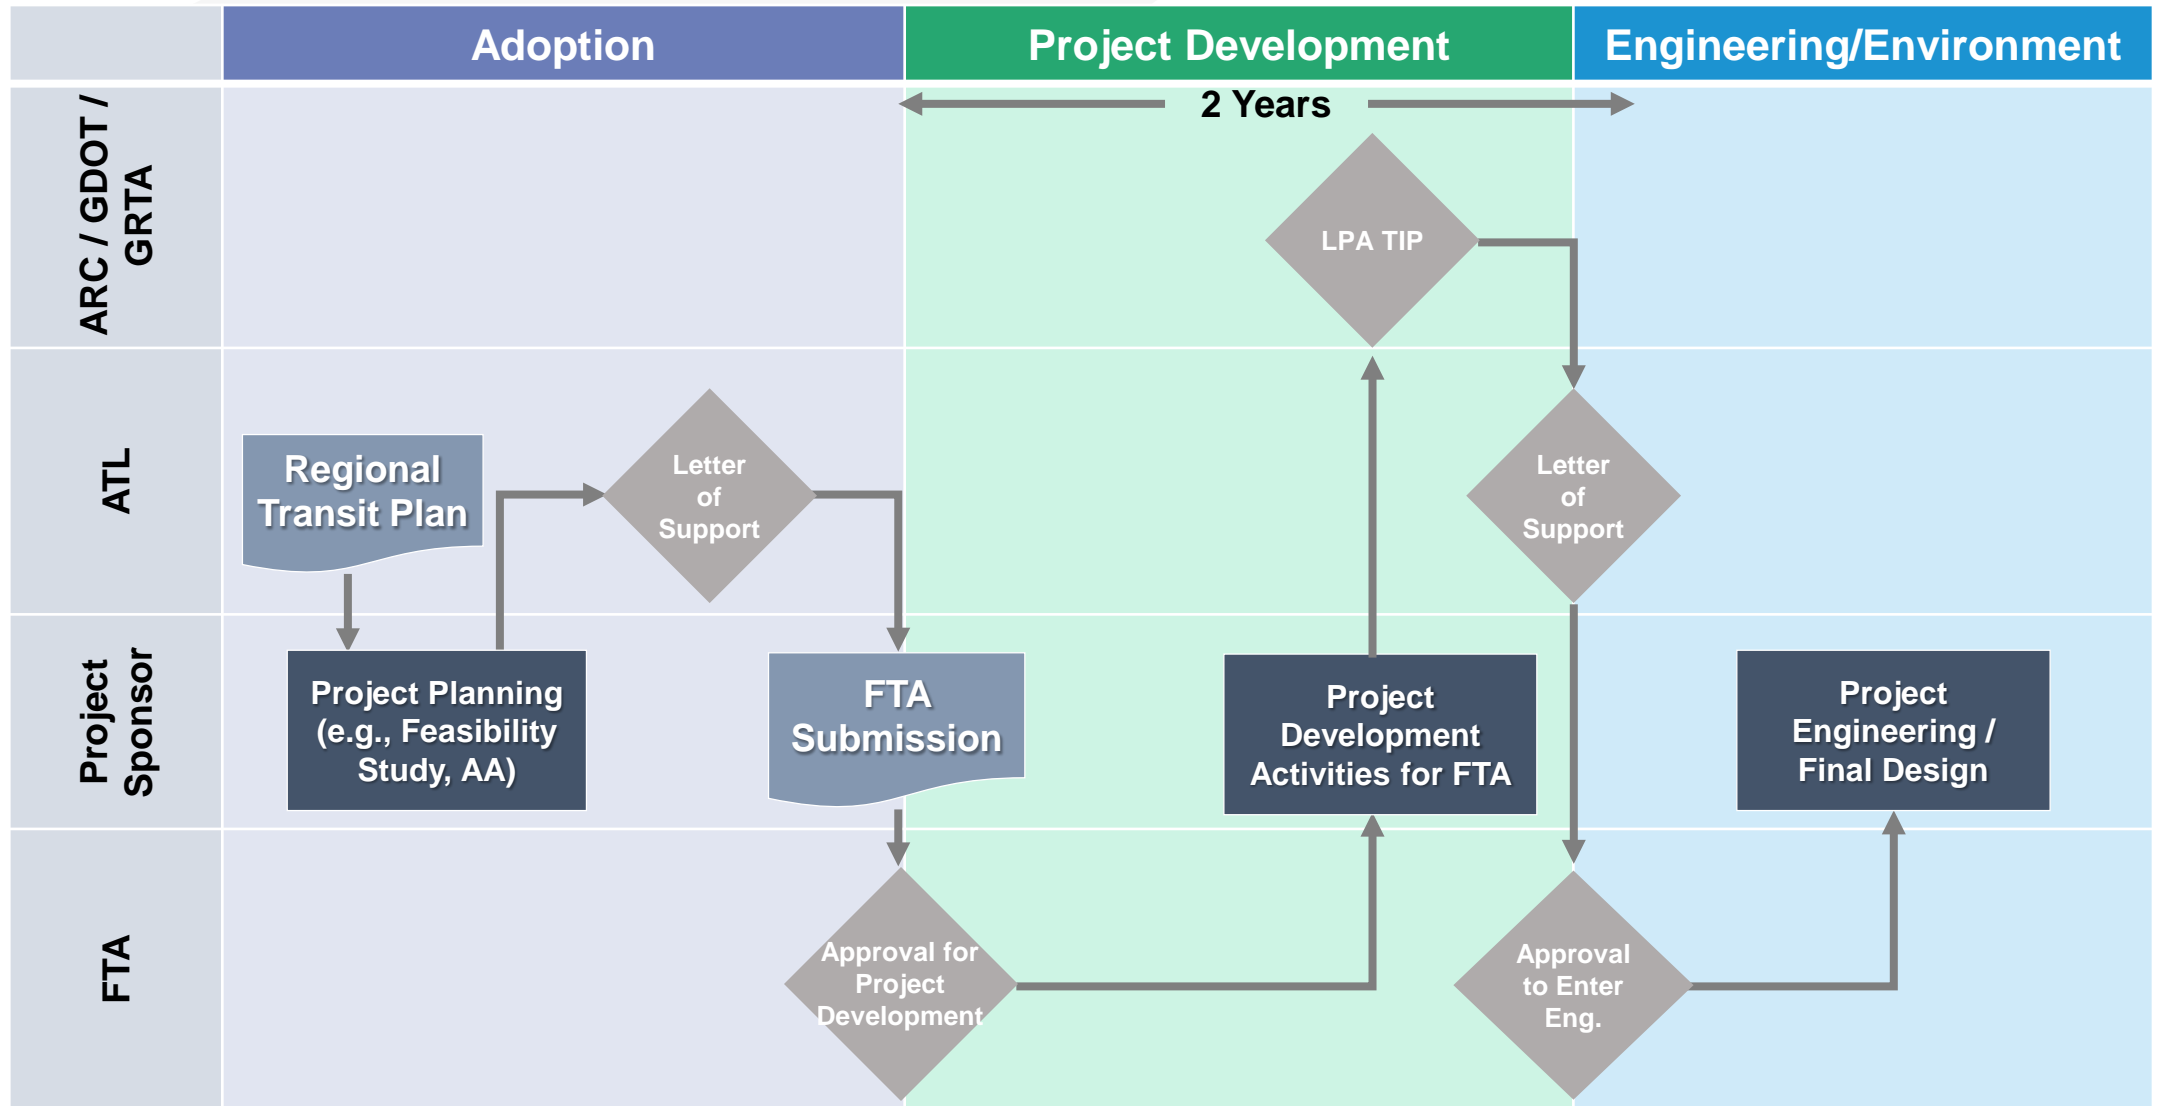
Adoption

Project Development

Engineering/Environment

ARC / GDOT / GRTA

2 Years

LPA TIP

ATL

Regional Transit Plan

Letter of Support

Letter of Support

Project Sponsor

Project Planning (e.g., Feasibility Study, AA)

FTA Submission

Project Development Activities for FTA

Project Engineering / Final Design

FTA

Approval for Project Development

Approval to Enter Eng.